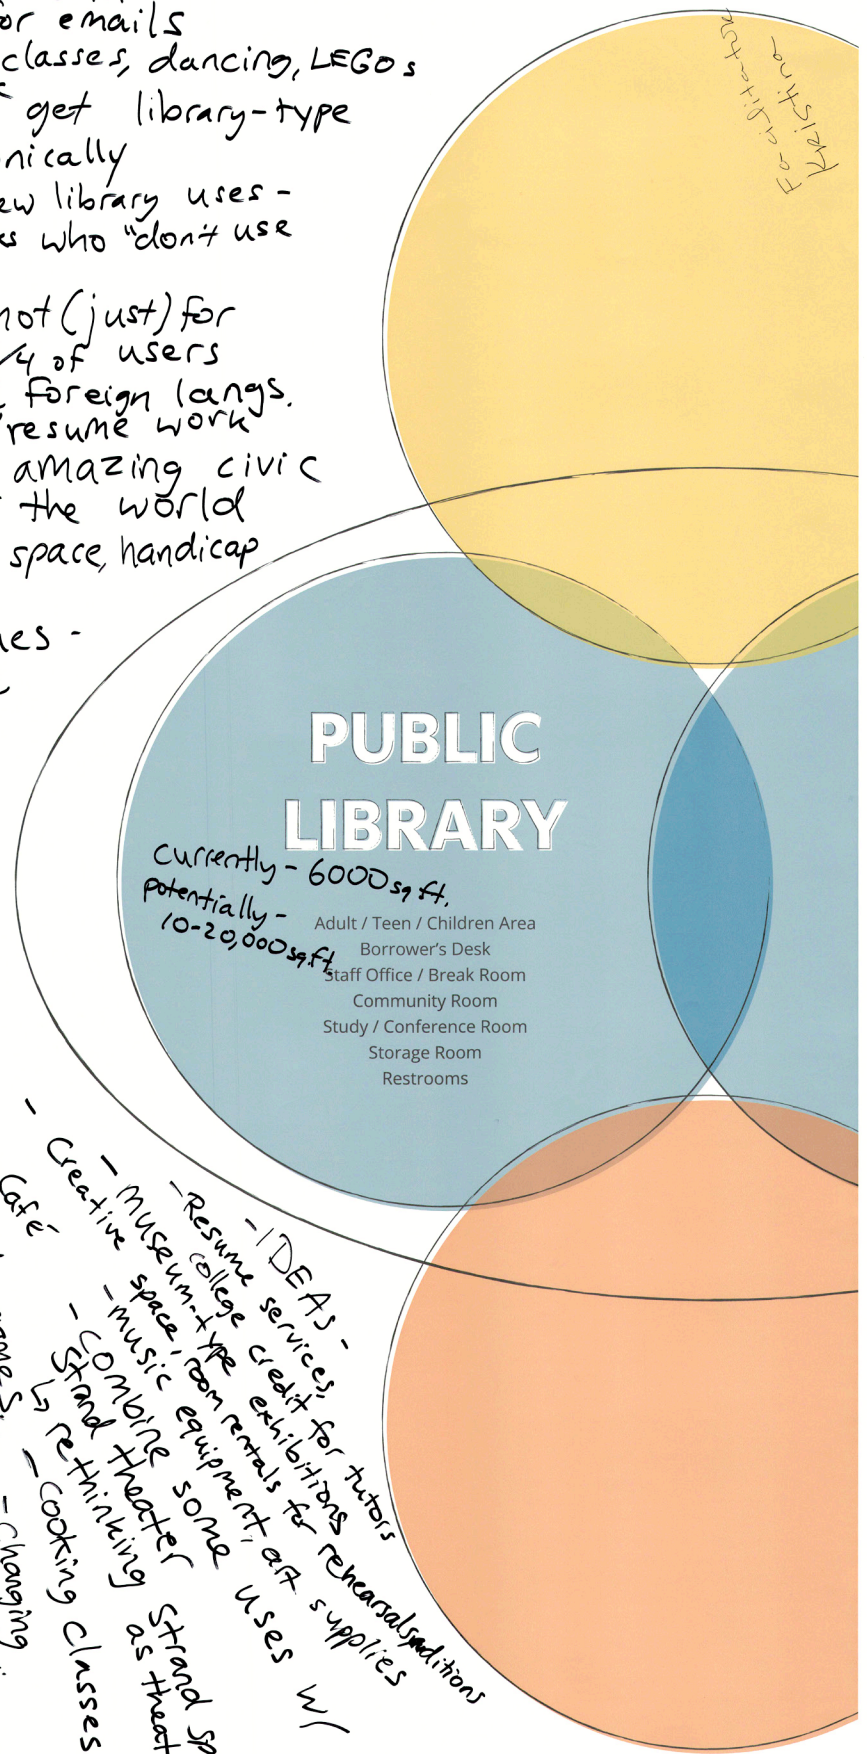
or emails
classes, dancing, LEGOs
get library-type
nically
ew library uses -
s who "don't use

not (just) for
¼ of users
foreign langs.
resume work
amazing civic
the world
space, handicap

es -

For visitors
Visiting

PUBLIC LIBRARY

Currently - 6000 sq ft.
potentially - 10-20,000 sq ft.

Adult / Teen / Children Area
Borrower's Desk
Staff Office / Break Room
Community Room
Study / Conference Room
Storage Room
Restrooms

- IDEAS -
- Resume services, college credit for tutors
- museum-type exhibitions
- Creative space, room rentals for rehearsals/auditions
- music equipment, art supplies
- combine some uses w/ Strand theater
↳ rethinking Strand as theat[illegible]
- cooking classes
Café
- changing
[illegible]es